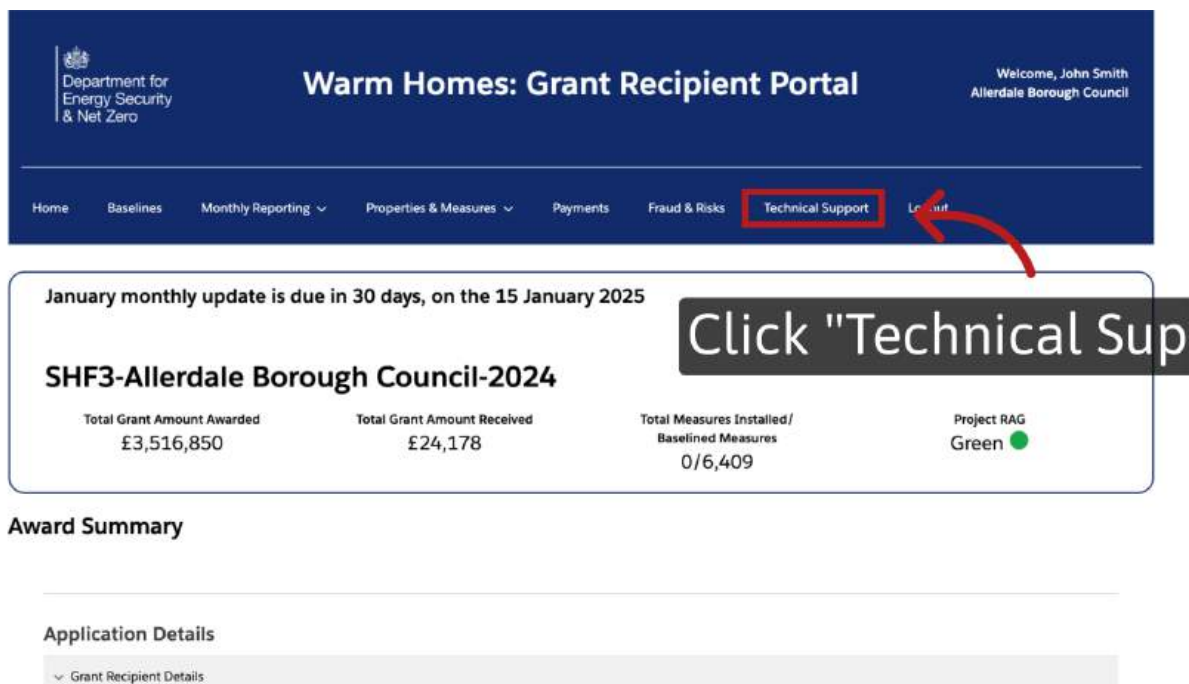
Department for Energy Security & Net Zero

Warm Homes: Grant Recipient Portal

Welcome, John Smith
Allerdale Borough Council

Home   Baselines   Monthly Reporting   Properties & Measures   Payments   Fraud & Risks   Technical Support   Lo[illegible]ut

January monthly update is due in 30 days, on the 15 January 2025

Click "Technical Sup

SHF3-Allerdale Borough Council-2024

| Total Grant Amount Awarded | Total Grant Amount Received | Total Measures Installed/ Baselined Measures | Project RAG |
|---|---|---|---|
| £3,516,850 | £24,178 | 0/6,409 | Green |

Award Summary

Application Details

Grant Recipient Details